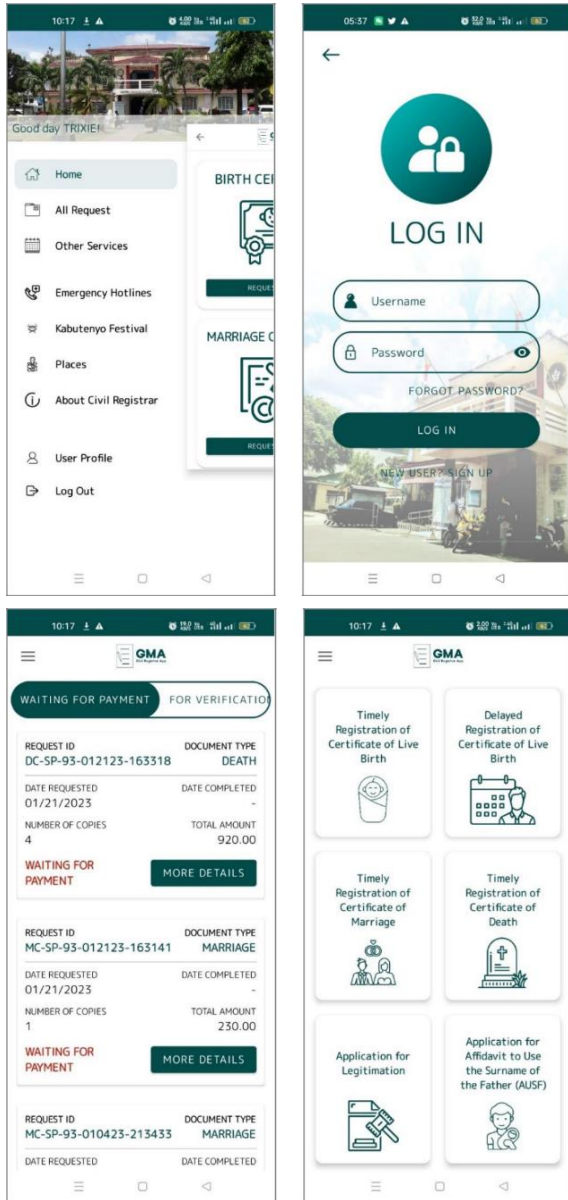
10:17

Good day TRIXIE!

Home

All Request

Other Services

Emergency Hotlines

Kabutenyo Festival

Places

About Civil Registrar

User Profile

Log Out

BIRTH CE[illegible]

REQUE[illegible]

MARRIAGE C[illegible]

REQUE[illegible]

05:37

LOG IN

Username

Password

FORGOT PASSWORD?

LOG IN

NEW USER? SIGN UP

10:17

GMA

WAITING FOR PAYMENT

FOR VERIFICATIO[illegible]

| REQUEST ID | DOCUMENT TYPE |
|---|---|
| DC-SP-93-012123-163318 | DEATH |
| DATE REQUESTED | DATE COMPLETED |
| 01/21/2023 | - |
| NUMBER OF COPIES | TOTAL AMOUNT |
| 4 | 920.00 |

WAITING FOR PAYMENT

MORE DETAILS

| REQUEST ID | DOCUMENT TYPE |
|---|---|
| MC-SP-93-012123-163141 | MARRIAGE |
| DATE REQUESTED | DATE COMPLETED |
| 01/21/2023 | - |
| NUMBER OF COPIES | TOTAL AMOUNT |
| 1 | 230.00 |

WAITING FOR PAYMENT

MORE DETAILS

| REQUEST ID | DOCUMENT TYPE |
|---|---|
| MC-SP-93-010423-213433 | MARRIAGE |
| DATE REQUESTED | DATE COMPLETED |

10:17

GMA

Timely Registration of Certificate of Live Birth

Delayed Registration of Certificate of Live Birth

Timely Registration of Certificate of Marriage

Timely Registration of Certificate of Death

Application for Legitimation

Application for Affidavit to Use the Surname of the Father (AUSF)